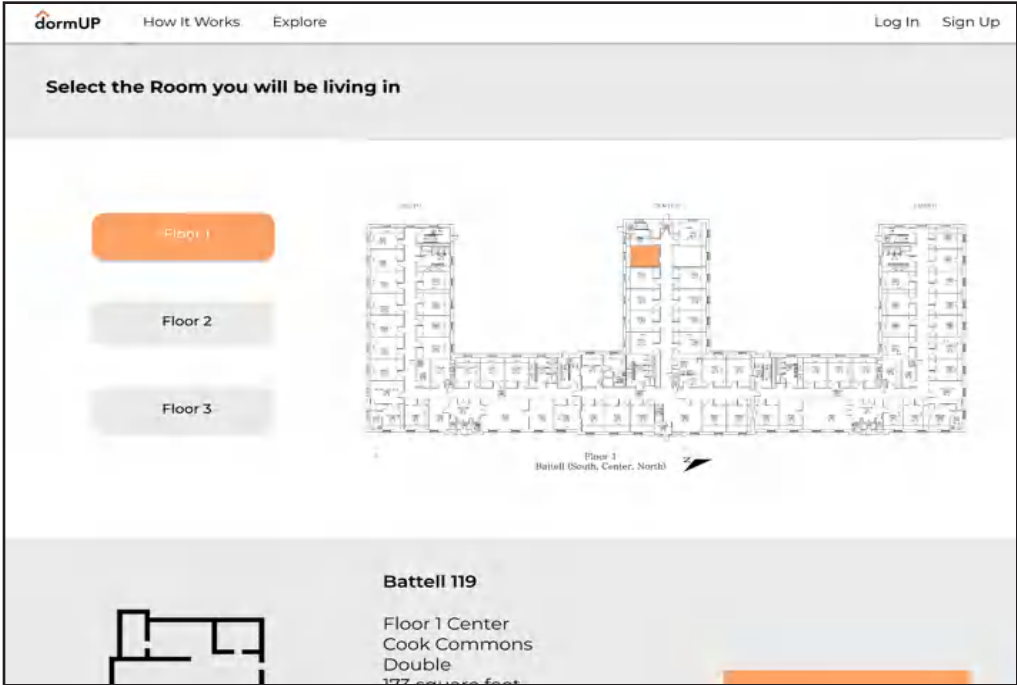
dormUP How It Works Explore Log In Sign Up

Select the Room you will be living in

Floor 1

Floor 2

Floor 3

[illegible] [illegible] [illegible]

Floor 1
Battell (South, Center, North)

Battell 119

Floor 1 Center
Cook Commons
Double
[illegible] square feet